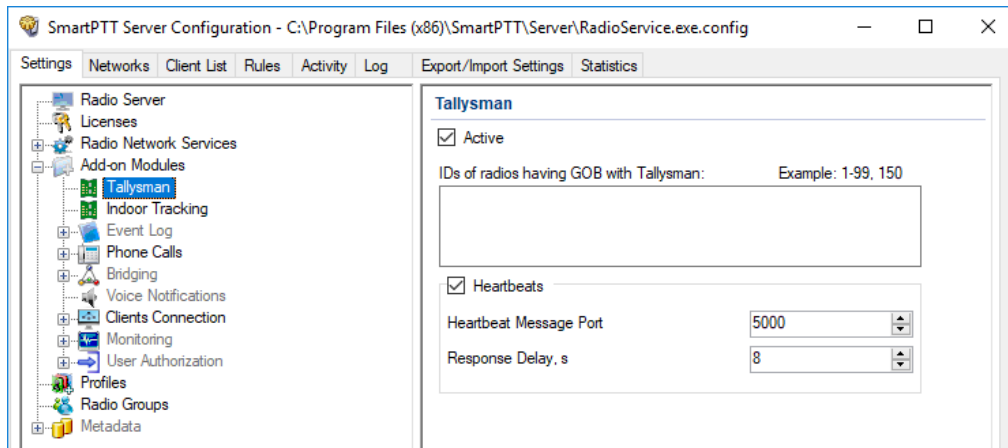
SmartPTT Server Configuration - C:\Program Files (x86)\SmartPTT\Server\RadioService.exe.config

Settings | Networks | Client List | Rules | Activity | Log | Export/Import Settings | Statistics

Radio Server
Licenses
Radio Network Services
Add-on Modules
Tallysman
Indoor Tracking
Event Log
Phone Calls
Bridging
Voice Notifications
Clients Connection
Monitoring
User Authorization
Profiles
Radio Groups
Metadata

Tallysman

Active

IDs of radios having GOB with Tallysman:
Example: 1-99, 150

Heartbeats

Heartbeat Message Port 5000

Response Delay, s 8